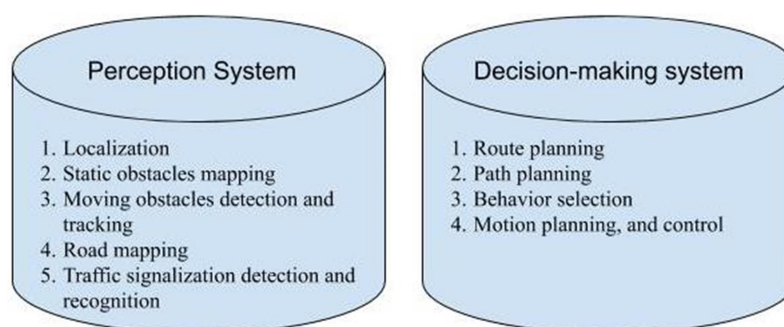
Perception System

1. Localization
2. Static obstacles mapping
3. Moving obstacles detection and tracking
4. Road mapping
5. Traffic signalization detection and recognition

Decision-making system

1. Route planning
2. Path planning
3. Behavior selection
4. Motion planning, and control